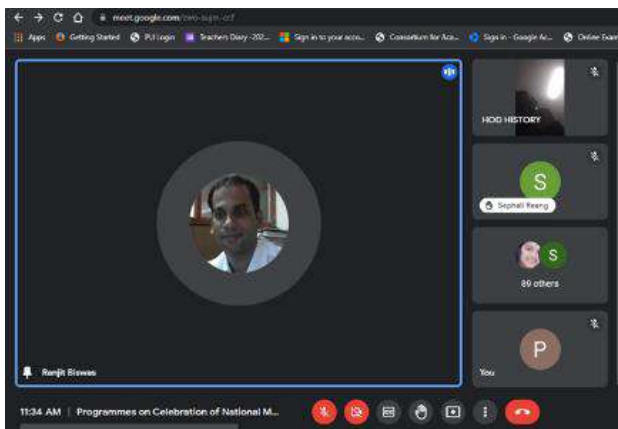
meet.google.com/zwo-sujm-crf

Apps Getting Started PU Login Teachers Diary - 202... Sign in to your acco... Consortium for Aca... Sign in - Google Ac... Online Exam

HOD HISTORY

S

Sephali Reang

S

89 others

P

You

Ranjit Biswas

11:34 AM | Programmes on Celebration of National M...